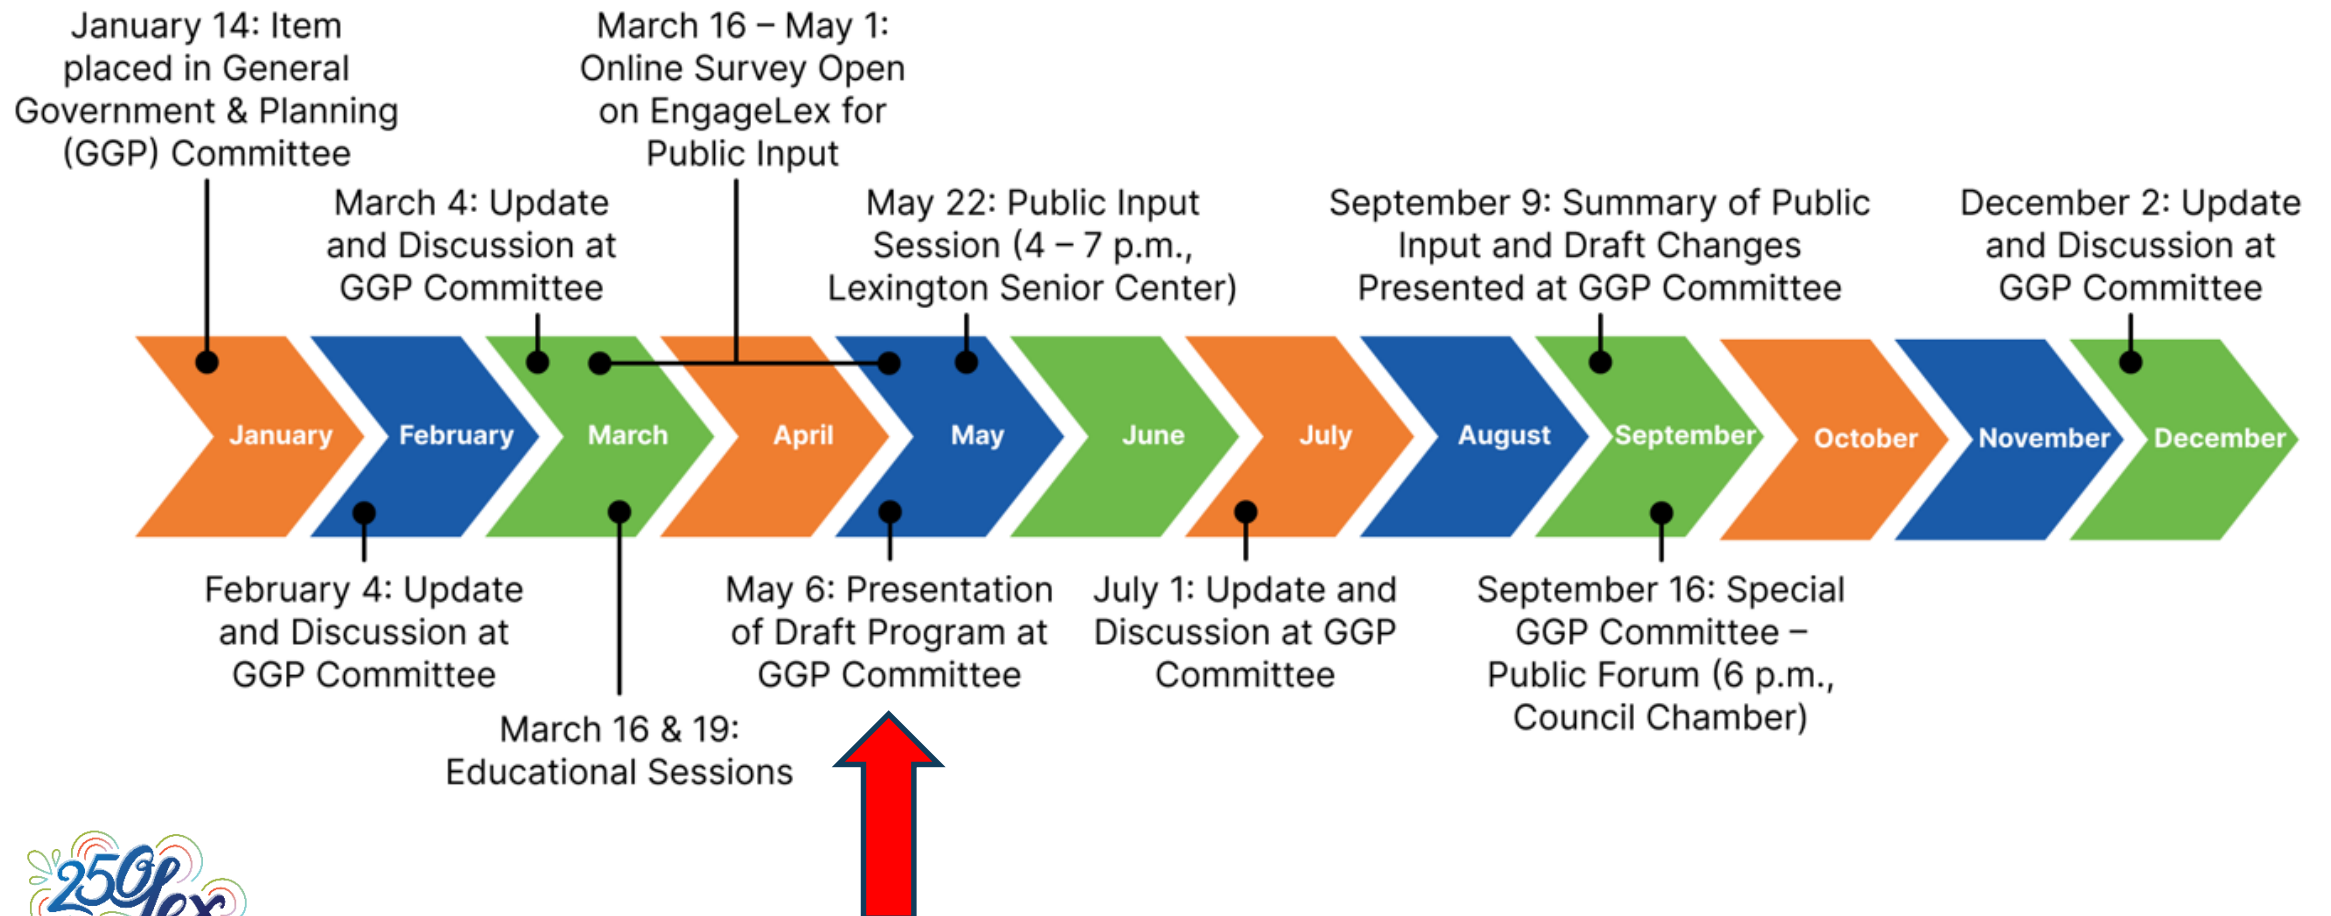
January 14: Item placed in General Government & Planning (GGP) Committee

March 16 – May 1: Online Survey Open on EngageLex for Public Input

March 4: Update and Discussion at GGP Committee

May 22: Public Input Session (4 – 7 p.m., Lexington Senior Center)

September 9: Summary of Public Input and Draft Changes Presented at GGP Committee

December 2: Update and Discussion at GGP Committee

January

February

March

April

May

June

July

August

September

October

November

December

February 4: Update and Discussion at GGP Committee

May 6: Presentation of Draft Program at GGP Committee

July 1: Update and Discussion at GGP Committee

September 16: Special GGP Committee – Public Forum (6 p.m., Council Chamber)

March 16 & 19: Educational Sessions

250Lex